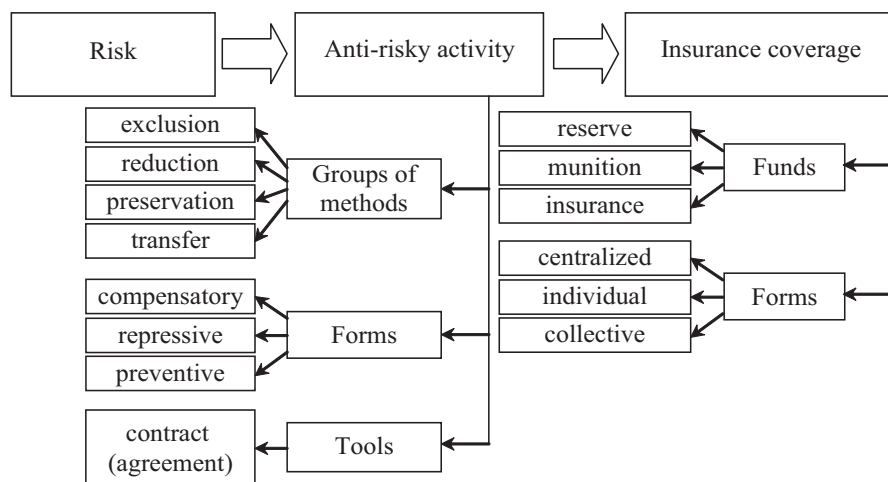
Risk

Anti-risky activity

Insurance coverage

exclusion

reduction

preservation

transfer

Groups of methods

reserve

munition

insurance

Funds

centralized

individual

collective

Forms

compensatory

repressive

preventive

Forms

contract (agreement)

Tools